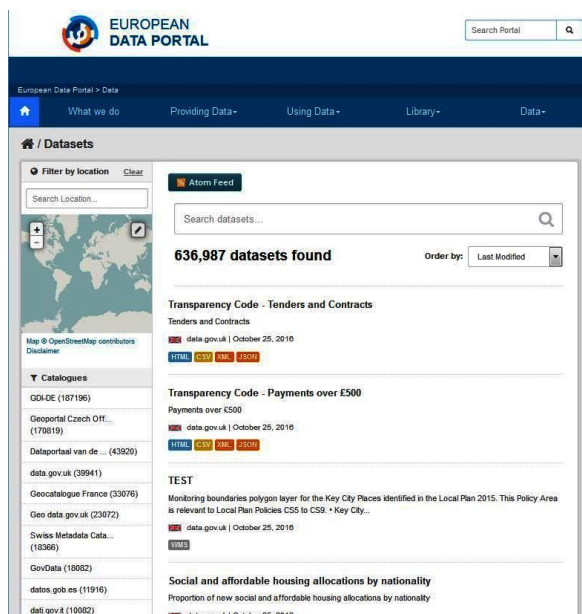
EUROPEAN DATA PORTAL

Search Portal

European Data Portal > Data

What we do | Providing Data▾ | Using Data▾ | Library▾ | Data▾

/ Datasets

Filter by location Clear

Search Location...

+
-

Map © OpenStreetMap contributors
Disclaimer

Catalogues

GDI-DE (187196)

Geoportal Czech Off... (170819)

Dataportaal van de ... (43920)

data.gov.uk (39941)

Geocatalogue France (33076)

Geo data.gov.uk (23072)

Swiss Metadata Cata... (18366)

GovData (18082)

datos.gob.es (11916)

dati.gov.it (10082)

Atom Feed

Search datasets...

636,987 datasets found

Order by: Last Modified

Transparency Code - Tenders and Contracts
Tenders and Contracts
data.gov.uk | October 25, 2016
HTML CSV XML JSON

Transparency Code - Payments over £500
Payments over £500
data.gov.uk | October 25, 2016
HTML CSV XML JSON

TEST
Monitoring boundaries polygon layer for the Key City Places identified in the Local Plan 2015. This Policy Area is relevant to Local Plan Policies CS5 to CS9. • Key City...
data.gov.uk | October 25, 2016
WMS

Social and affordable housing allocations by nationality
Proportion of new social and affordable housing allocations by nationality
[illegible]